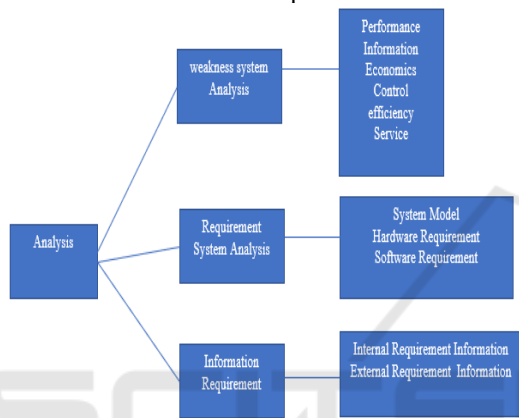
Analysis

weakness system Analysis

Performance
Information
Economics
Control
efficiency
Service

Requirement System Analysis

System Model
Hardware Requirement
Software Requirement

Information Requirement

Internal Requirement Information
External Requirement Information